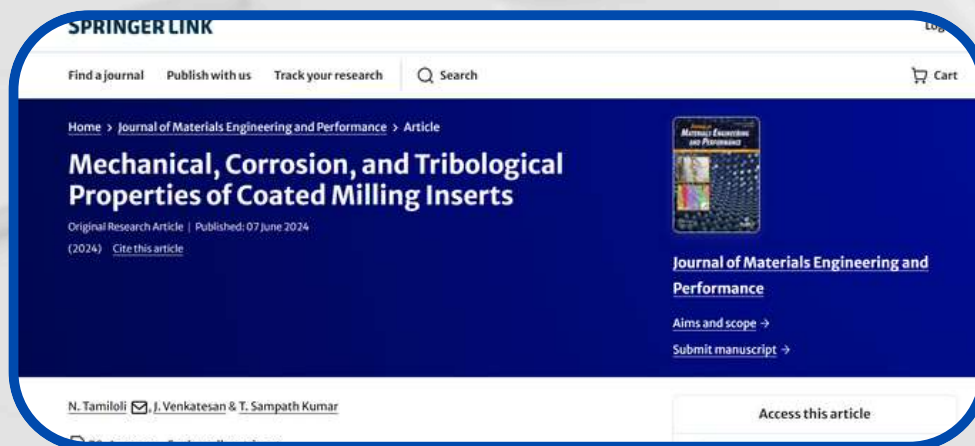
SPRINGER LINK

Log

Find a journal Publish with us Track your research Search

Cart

Home > Journal of Materials Engineering and Performance > Article

Mechanical, Corrosion, and Tribological Properties of Coated Milling Inserts

Original Research Article | Published: 07 June 2024

(2024) Cite this article

Journal of Materials Engineering and Performance

Journal of Materials Engineering and Performance

Aims and scope →

Submit manuscript →

N. Tamiloli, J. Venkatesan & T. Sampath Kumar

Access this article

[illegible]